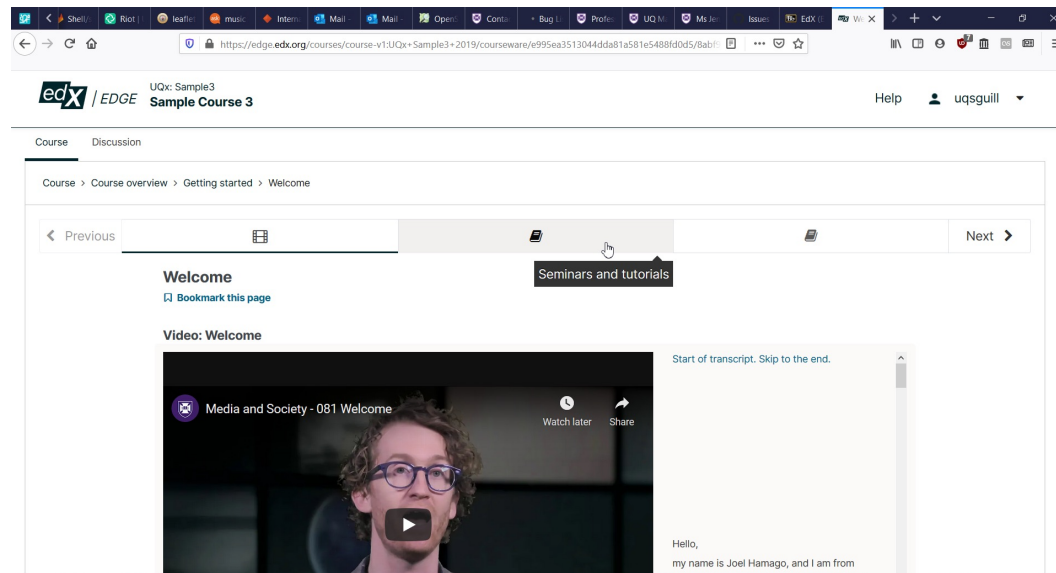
Shell/ Riot leafle music Intern Mail Mail Open Conta Bug Profe UQ M Ms Je Issues EdX W

https://edge.edx.org/courses/course-v1:UQx+Sample3+2019/courseware/e995ea3513044dda81a581e5488fd0d5/8abf

edX | EDGE UQx: Sample3 Sample Course 3

Help uqsguill

Course Discussion

Course > Course overview > Getting started > Welcome

< Previous

Next >

Seminars and tutorials

Welcome

Bookmark this page

Video: Welcome

Media and Society - 081 Welcome

Watch later Share

Start of transcript. Skip to the end.

Hello,
my name is Joel Hamago, and I am from